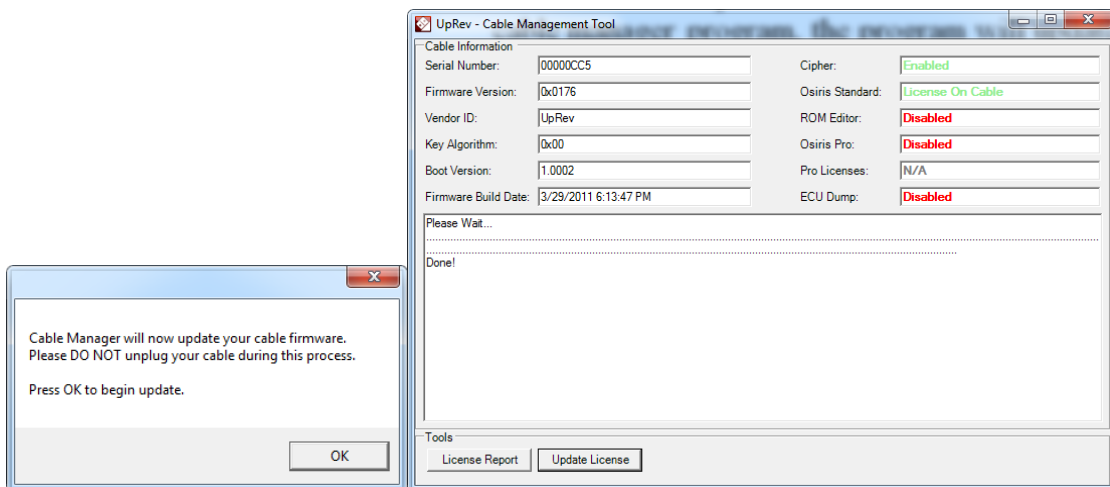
Cable Manager will now update your cable firmware.
Please DO NOT unplug your cable during this process.

Press OK to begin update.

OK

UpRev - Cable Management Tool

Cable Information

Serial Number: 00000CC5
Firmware Version: 0x0176
Vendor ID: UpRev
Key Algorithm: 0x00
Boot Version: 1.0002
Firmware Build Date: 3/29/2011 6:13:47 PM

Cipher: Enabled
Osiris Standard: License On Cable
ROM Editor: Disabled
Osiris Pro: Disabled
Pro Licenses: N/A
ECU Dump: Disabled

Please Wait...
..............................................................................................................................................................
..........................................................................................................................................
Done!

Tools

License Report
Update License